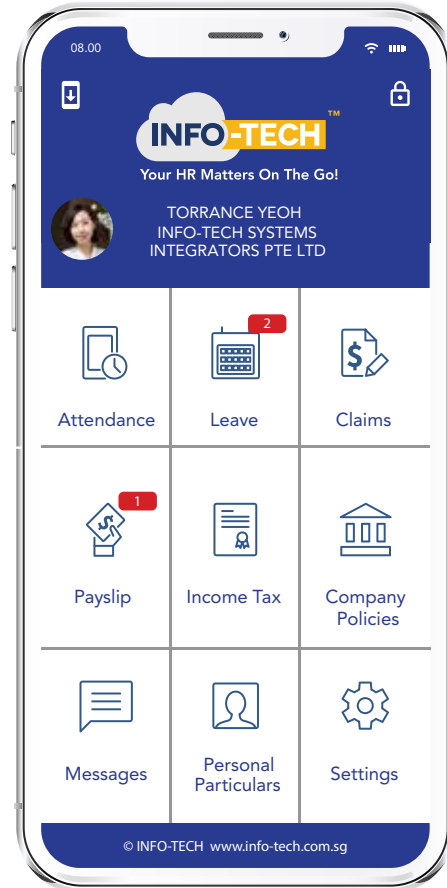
08.00

INFO-TECH™

Your HR Matters On The Go!

TORRANCE YEOH
INFO-TECH SYSTEMS
INTEGRATORS PTE LTD

| Attendance | 2 Leave | Claims |
|---|---|---|
| 1 Payslip | Income Tax | Company Policies |
| Messages | Personal Particulars | Settings |

© INFO-TECH www.info-tech.com.sg